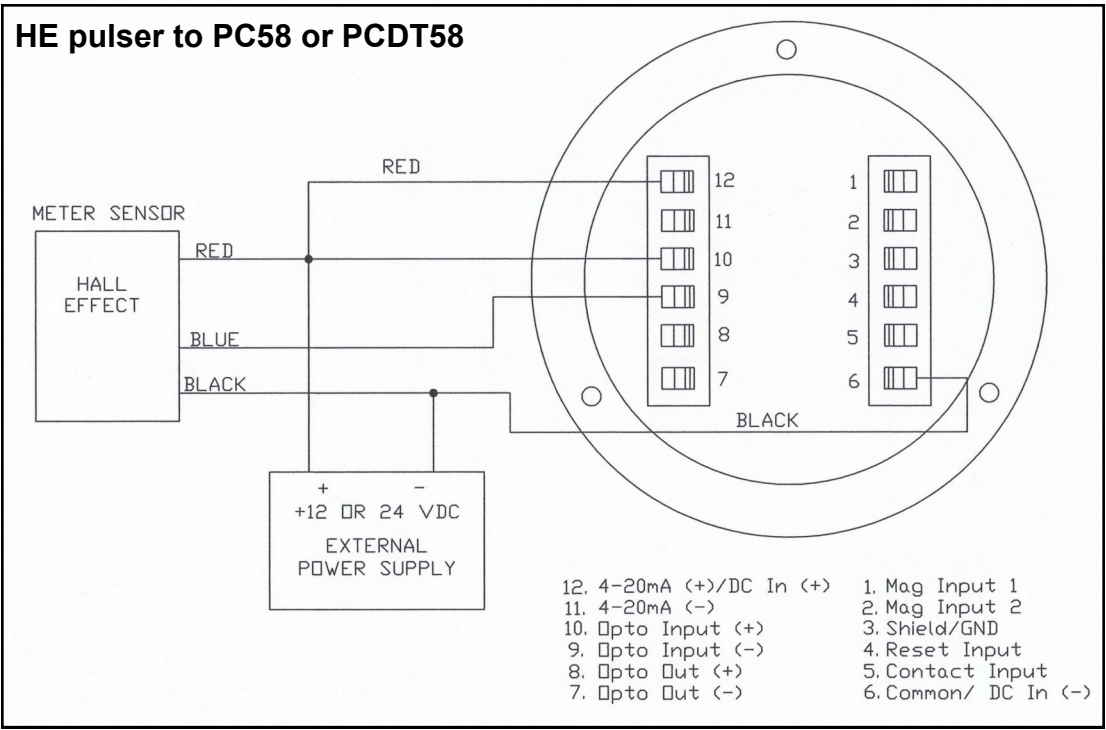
HE pulser to PC58 or PCDT58

RED

METER SENSOR

HALL EFFECT

RED

BLUE

BLACK

12
11
10
9
8
7

1
2
3
4
5
6

BLACK

+ −
+12 OR 24 VDC
EXTERNAL POWER SUPPLY

12. 4-20mA (+)/DC In (+)
11. 4-20mA (−)
10. Opto Input (+)
9. Opto Input (−)
8. Opto Out (+)
7. Opto Out (−)

1. Mag Input 1
2. Mag Input 2
3. Shield/GND
4. Reset Input
5. Contact Input
6. Common/ DC In (−)